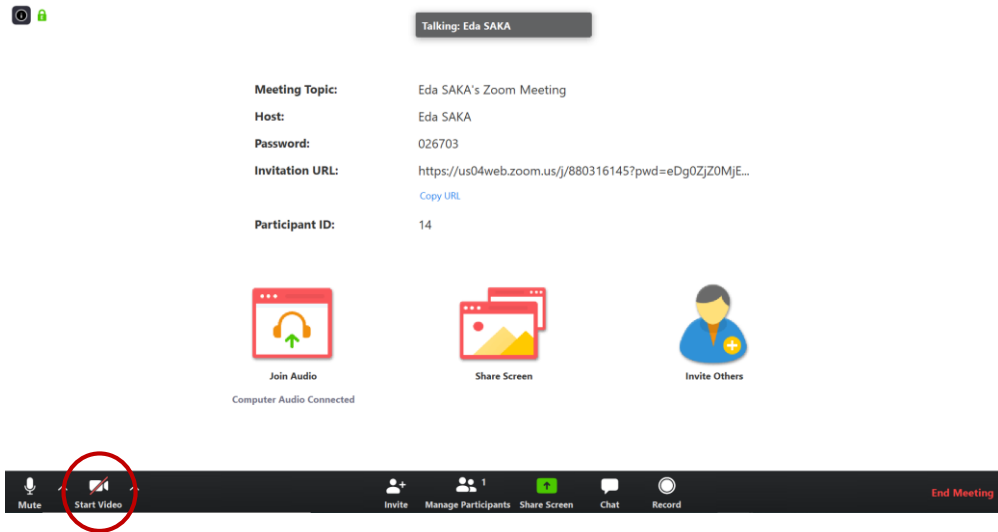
Talking: Eda SAKA

Meeting Topic: Eda SAKA's Zoom Meeting
Host: Eda SAKA
Password: 026703
Invitation URL: https://us04web.zoom.us/j/880316145?pwd=eDg0ZjZ0MjE...
Copy URL
Participant ID: 14

Join Audio
Computer Audio Connected
Share Screen
Invite Others

Mute
Start Video
Invite
1
Manage Participants
Share Screen
Chat
Record
End Meeting